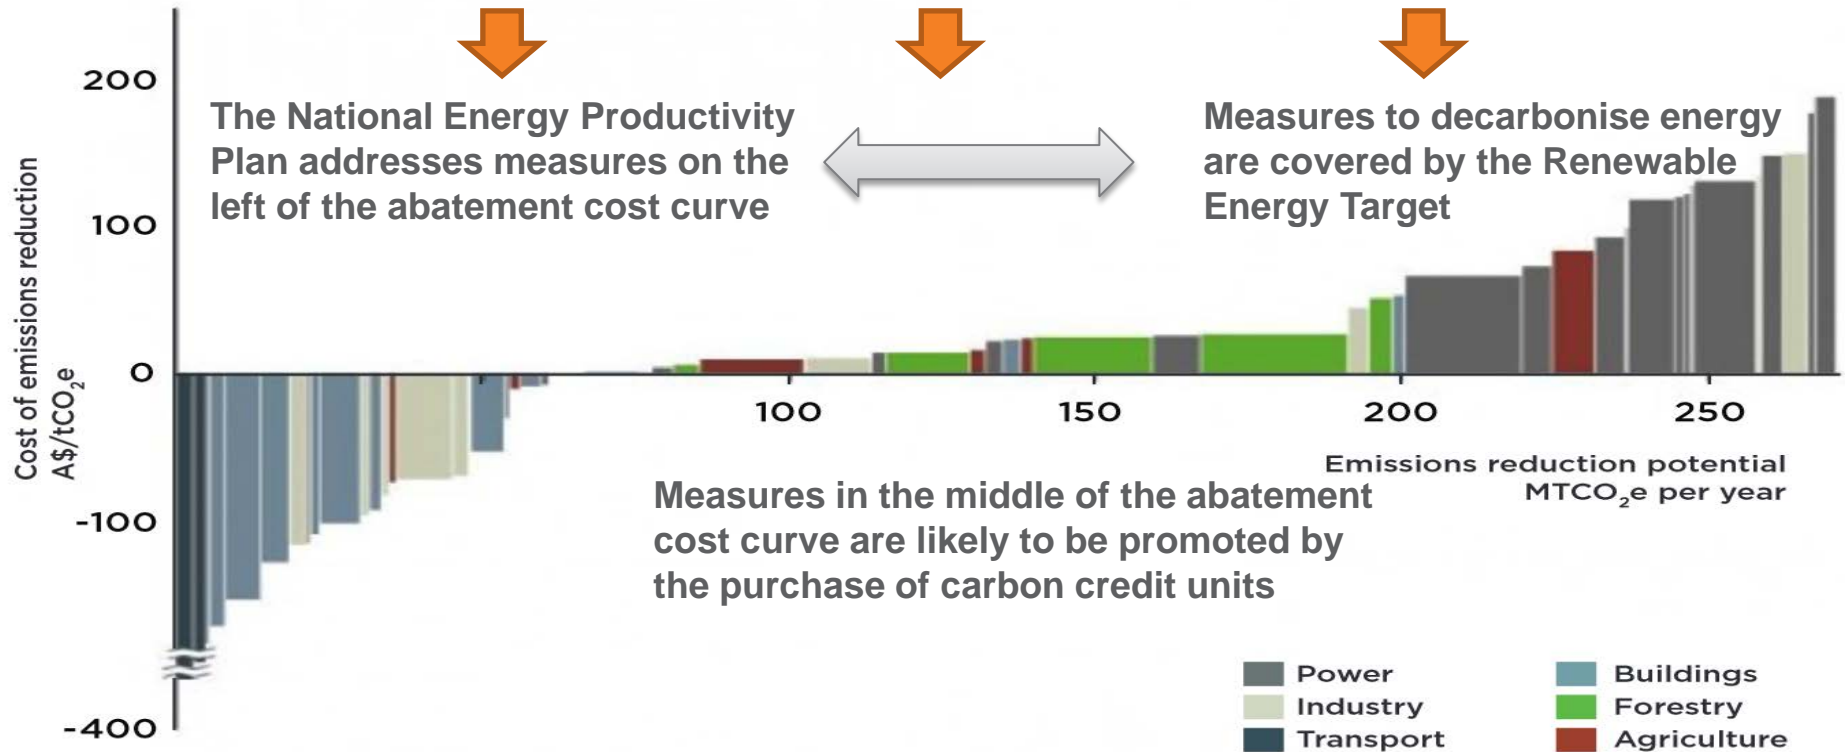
200

100

0

-100

-400

Cost of emissions reduction A\$/$tCO_2e$

The National Energy Productivity Plan addresses measures on the left of the abatement cost curve

Measures to decarbonise energy are covered by the Renewable Energy Target

100

150

200

250

Emissions reduction potential $MTCO_2e$ per year

Measures in the middle of the abatement cost curve are likely to be promoted by the purchase of carbon credit units

Power

Industry

Transport

Buildings

Forestry

Agriculture